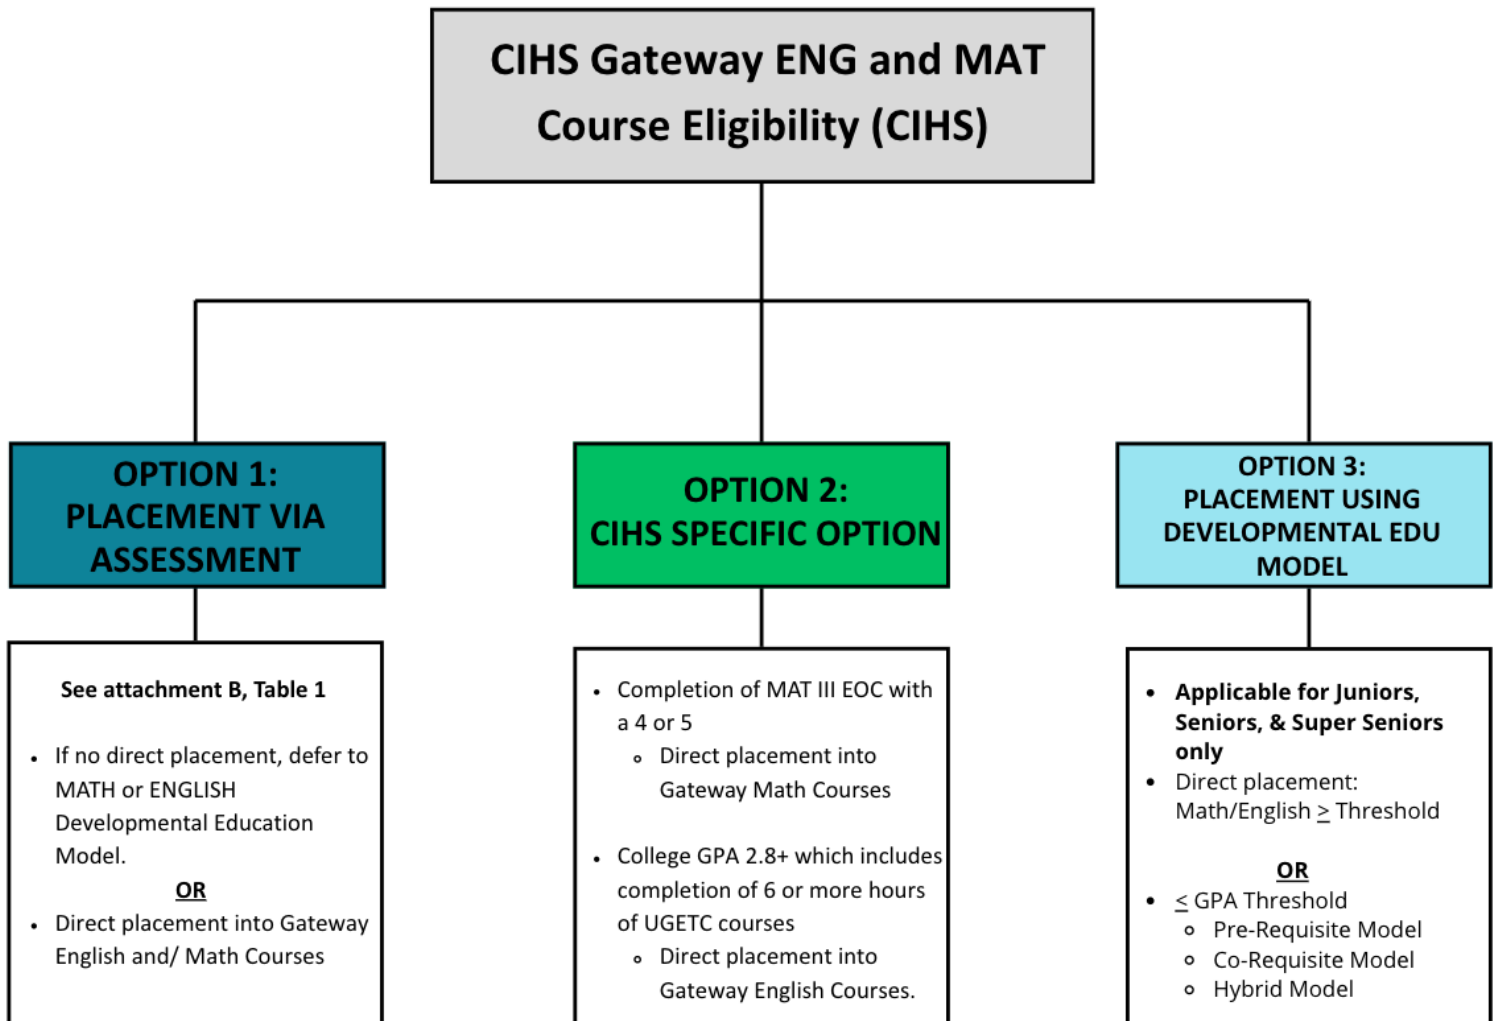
CIHS Gateway ENG and MAT Course Eligibility (CIHS)

OPTION 1: PLACEMENT VIA ASSESSMENT

See attachment B, Table 1

- If no direct placement, defer to MATH or ENGLISH Developmental Education Model.

OR

- Direct placement into Gateway English and/ Math Courses

OPTION 2: CIHS SPECIFIC OPTION

- Completion of MAT III EOC with a 4 or 5
  - Direct placement into Gateway Math Courses

- College GPA 2.8+ which includes completion of 6 or more hours of UGETC courses
  - Direct placement into Gateway English Courses.

OPTION 3: PLACEMENT USING DEVELOPMENTAL EDU MODEL

- Applicable for Juniors, Seniors, & Super Seniors only
- Direct placement: Math/English $\geq$ Threshold

OR

- $\leq$ GPA Threshold
  - Pre-Requisite Model
  - Co-Requisite Model
  - Hybrid Model